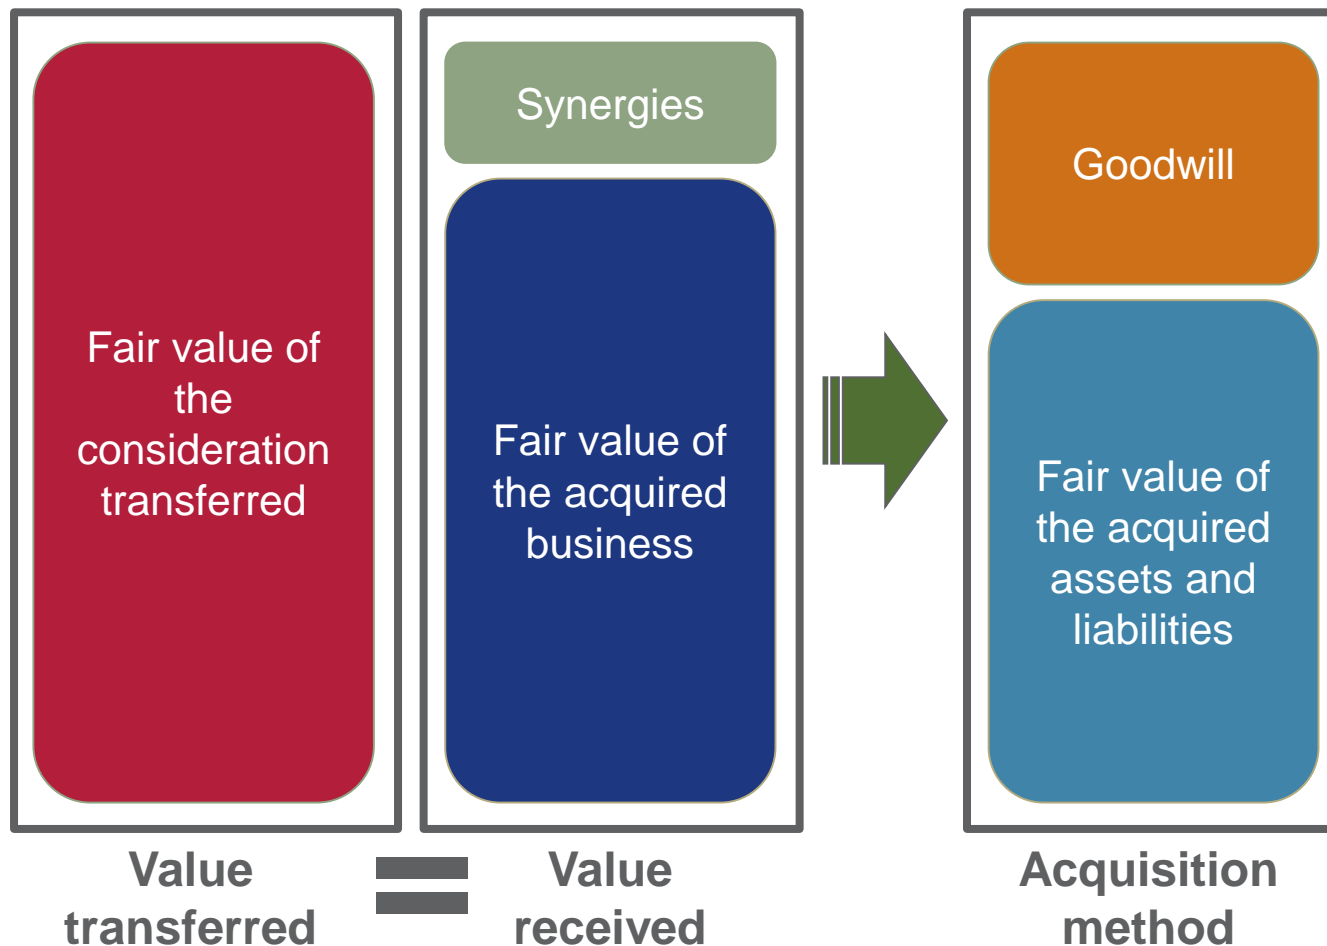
Fair value of the consideration transferred

Synergies

Fair value of the acquired business

Goodwill

Fair value of the acquired assets and liabilities

Value transferred

=

Value received

Acquisition method